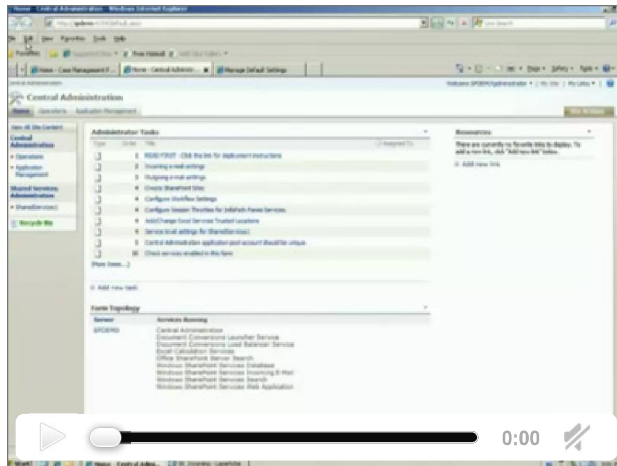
Home - Central Administration - Windows Internet Explorer

http://spdemo:47043/default.aspx

File Edit View Favorites Tools Help

Favorites

Home - Case Management P... Home - Central Admini... Manage Default Settings

Central Administration

Welcome SPDEMO\administrator | My Site | My Links

Central Administration

Home Operations Application Management

Site Actions

View All Site Content

Central Administration

Operations

Application Management

Shared Services Administration

SharedServices1

Recycle Bin

Administrator Tasks

Type Order Title Assigned To

1 READ FIRST - Click this link for deployment instructions

2 Incoming e-mail settings

3 Outgoing e-mail settings

4 Create SharePoint Sites

4 Configure Workflow Settings

4 Configure Session Throttles for InfoPath Forms Services

4 Add/Change Excel Services Trusted Locations

4 Service level settings for SharedServices1

5 Central Administration application pool account should be unique.

10 Check services enabled in this farm

(More Items...)

Add new task

Resources

There are currently no favorite links to display. To add a new link, click "Add new link" below.

Add new link

Farm Topology

Server Services Running

SPDEMO Central Administration
Document Conversions Launcher Service
Document Conversions Load Balancer Service
Excel Calculation Services
Office SharePoint Server Search
Windows SharePoint Services Database
Windows SharePoint Services Incoming E-Mail
Windows SharePoint Services Search
Windows SharePoint Services Web Application

0:00

Start